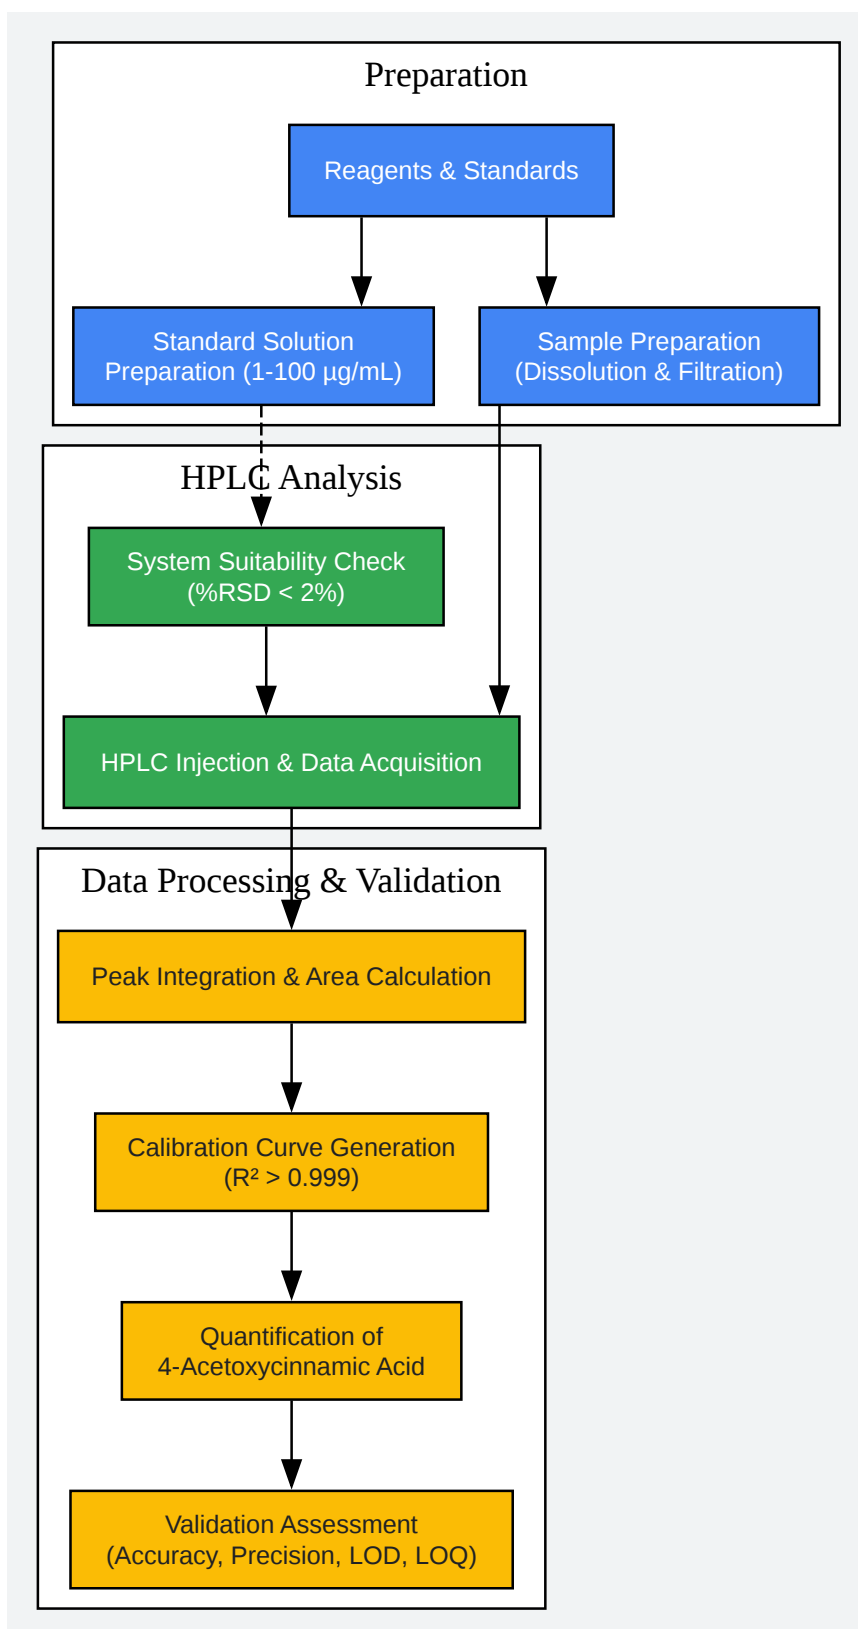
Preparation

Reagents & Standards

Standard Solution Preparation (1-100 µg/mL)

Sample Preparation (Dissolution & Filtration)

HPLC Analysis

System Suitability Check (%RSD < 2%)

HPLC Injection & Data Acquisition

Data Processing & Validation

Peak Integration & Area Calculation

Calibration Curve Generation ($R^2$ > 0.999)

Quantification of 4-Acetoxycinnamic Acid

Validation Assessment (Accuracy, Precision, LOD, LOQ)